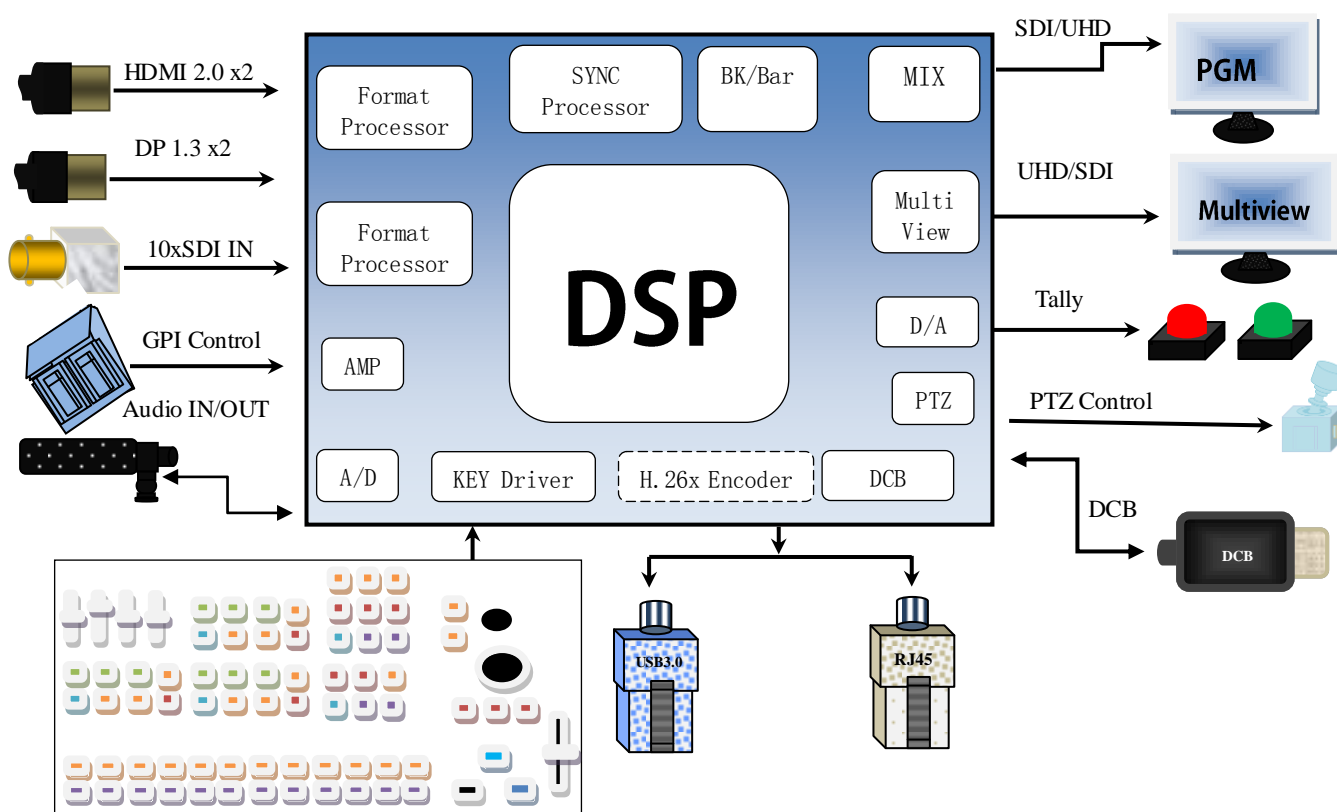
HDMI 2.0 x2

DP 1.3 x2

10xSDI IN

GPI Control

Audio IN/OUT

Format Processor

SYNC Processor

BK/Bar

MIX

Format Processor

DSP

Multi View

AMP

D/A

PTZ

A/D

KEY Driver

H. 26x Encoder

DCB

SDI/UHD

PGM

UHD/SDI

Multiview

Tally

PTZ Control

DCB

DCB

USB3.0

RJ45